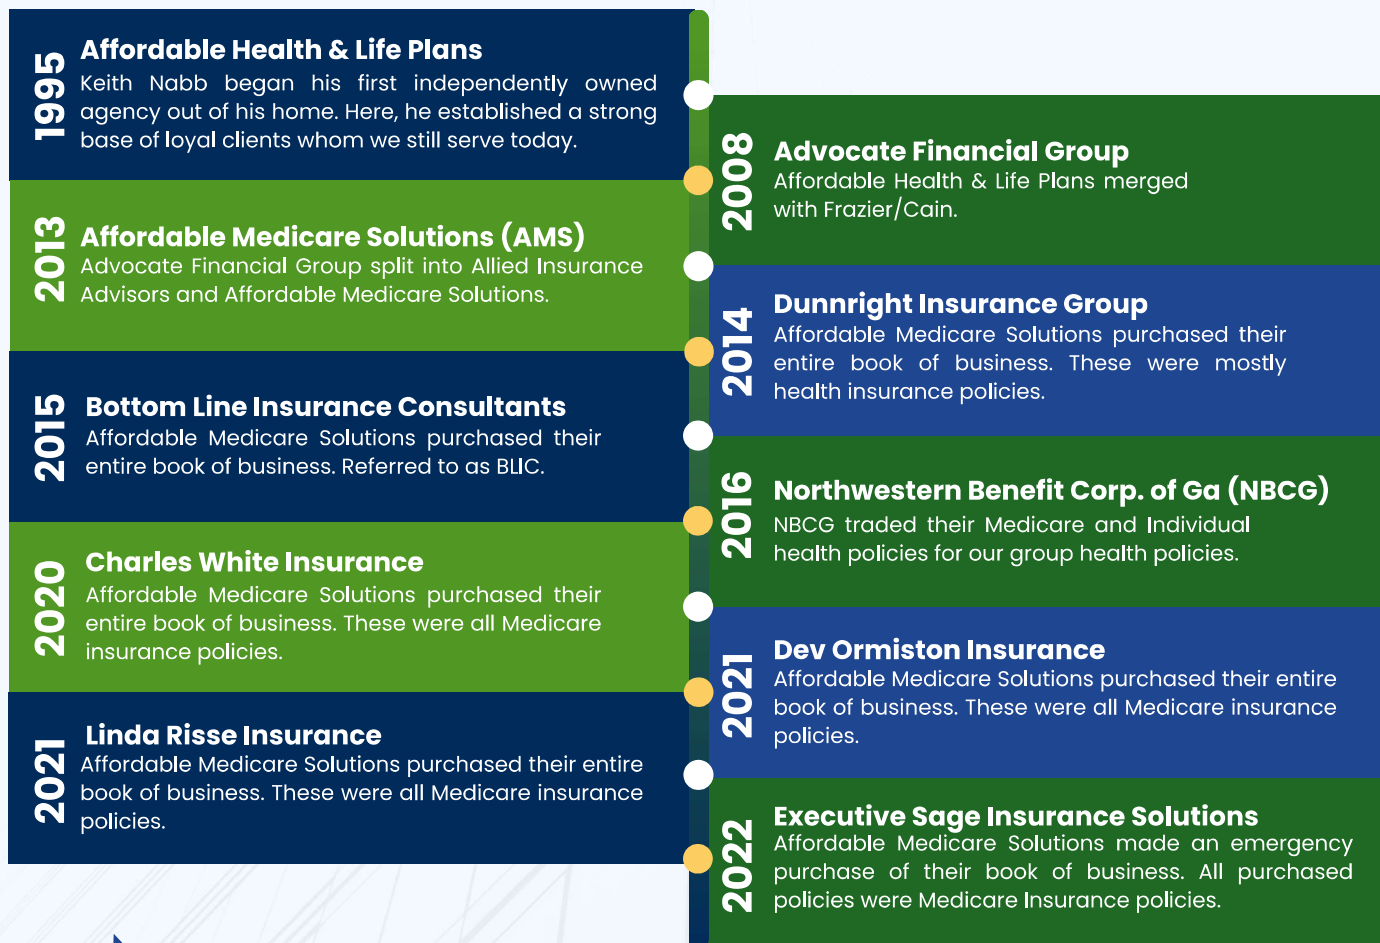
1995
Affordable Health & Life Plans
Keith Nabb began his first independently owned agency out of his home. Here, he established a strong base of loyal clients whom we still serve today.

2008
Advocate Financial Group
Affordable Health & Life Plans merged with Frazier/Cain.

2013
Affordable Medicare Solutions (AMS)
Advocate Financial Group split into Allied Insurance Advisors and Affordable Medicare Solutions.

2014
Dunnright Insurance Group
Affordable Medicare Solutions purchased their entire book of business. These were mostly health insurance policies.

2015
Bottom Line Insurance Consultants
Affordable Medicare Solutions purchased their entire book of business. Referred to as BLIC.

2016
Northwestern Benefit Corp. of Ga (NBCG)
NBCG traded their Medicare and Individual health policies for our group health policies.

2020
Charles White Insurance
Affordable Medicare Solutions purchased their entire book of business. These were all Medicare insurance policies.

2021
Dev Ormiston Insurance
Affordable Medicare Solutions purchased their entire book of business. These were all Medicare insurance policies.

2021
Linda Risse Insurance
Affordable Medicare Solutions purchased their entire book of business. These were all Medicare insurance policies.

2022
Executive Sage Insurance Solutions
Affordable Medicare Solutions made an emergency purchase of their book of business. All purchased policies were Medicare Insurance policies.